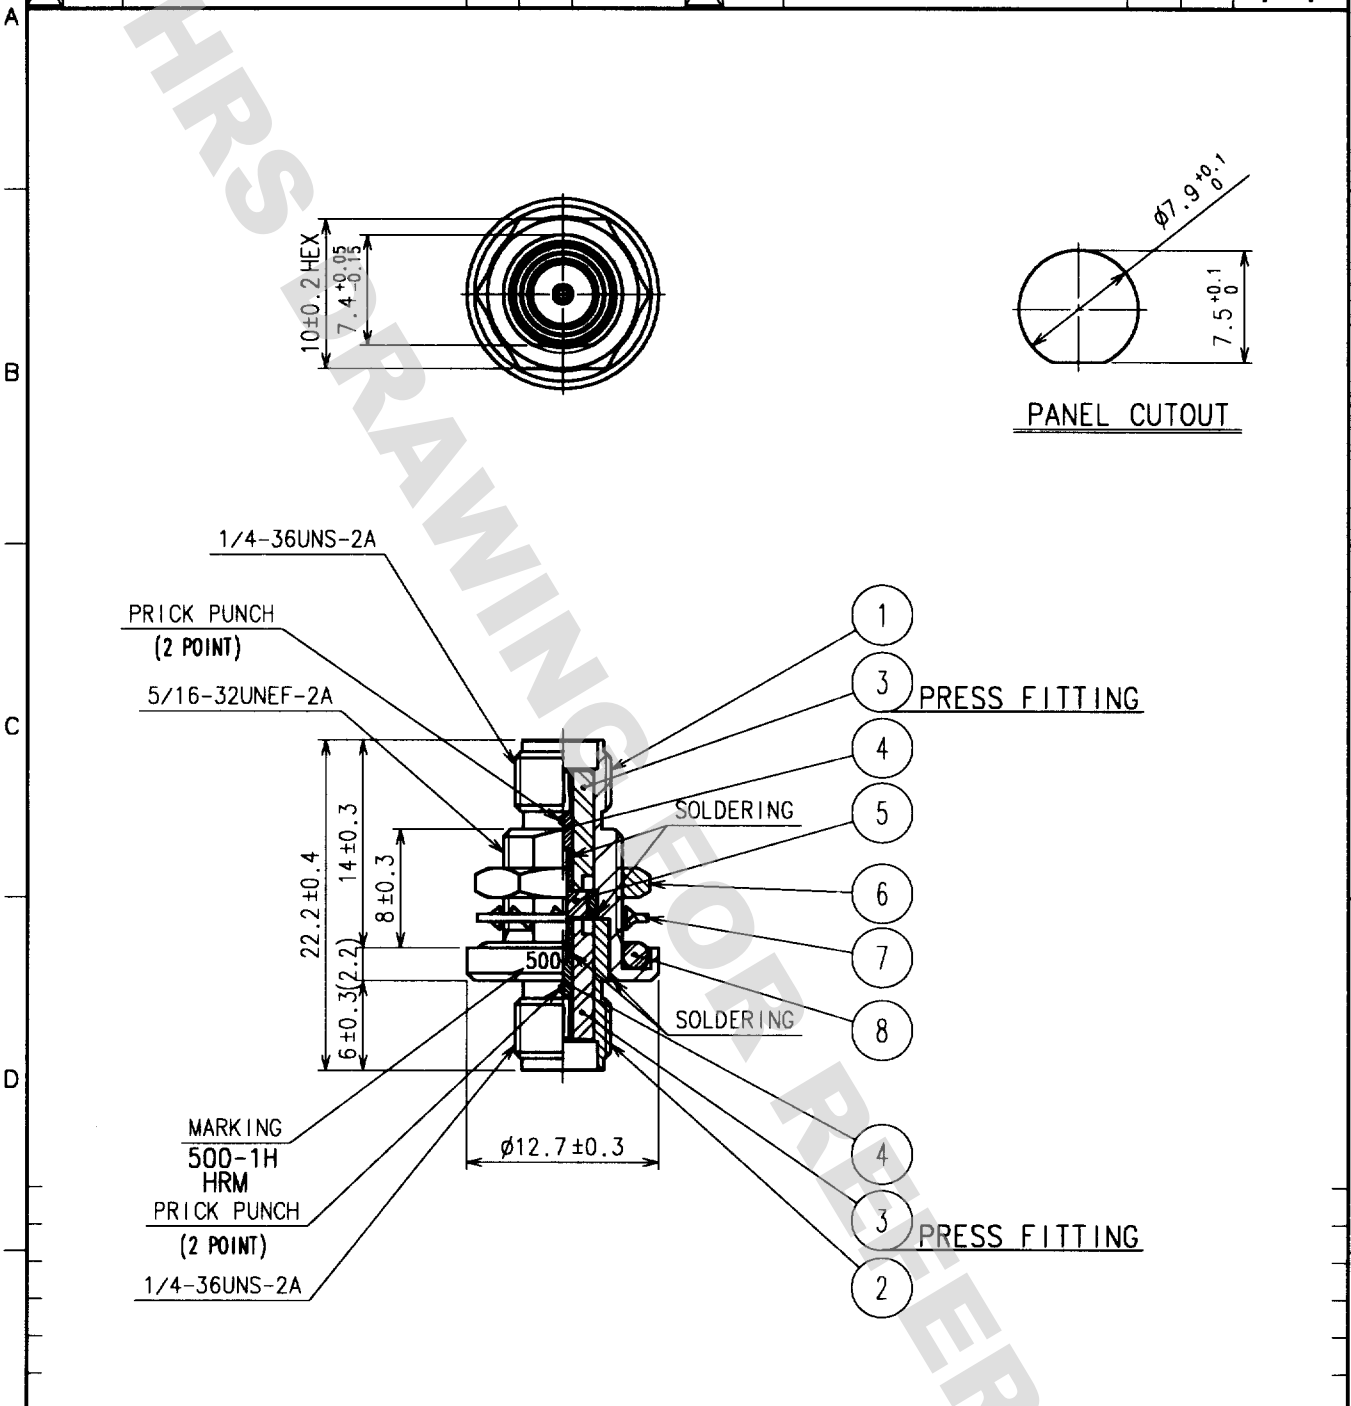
A

B

C

D

HRS DRAWING FOR REFER

10±0.2 HEX
$7.4^{+0.05}_{-0.15}$

$\phi7.9^{+0.1}_{0}$
$7.5^{+0.1}_{0}$

PANEL CUTOUT

1/4-36UNS-2A

PRICK PUNCH
(2 POINT)

5/16-32UNEF-2A

1

3 PRESS FITTING

4

SOLDERING

5

6

7

8

SOLDERING

22.2±0.4
14±0.3
8±0.3
(2.2)
6±0.3

500

MARKING
500-1H
HRM

PRICK PUNCH
(2 POINT)

1/4-36UNS-2A

$\phi$12.7±0.3

4

3 PRESS FITTING

2